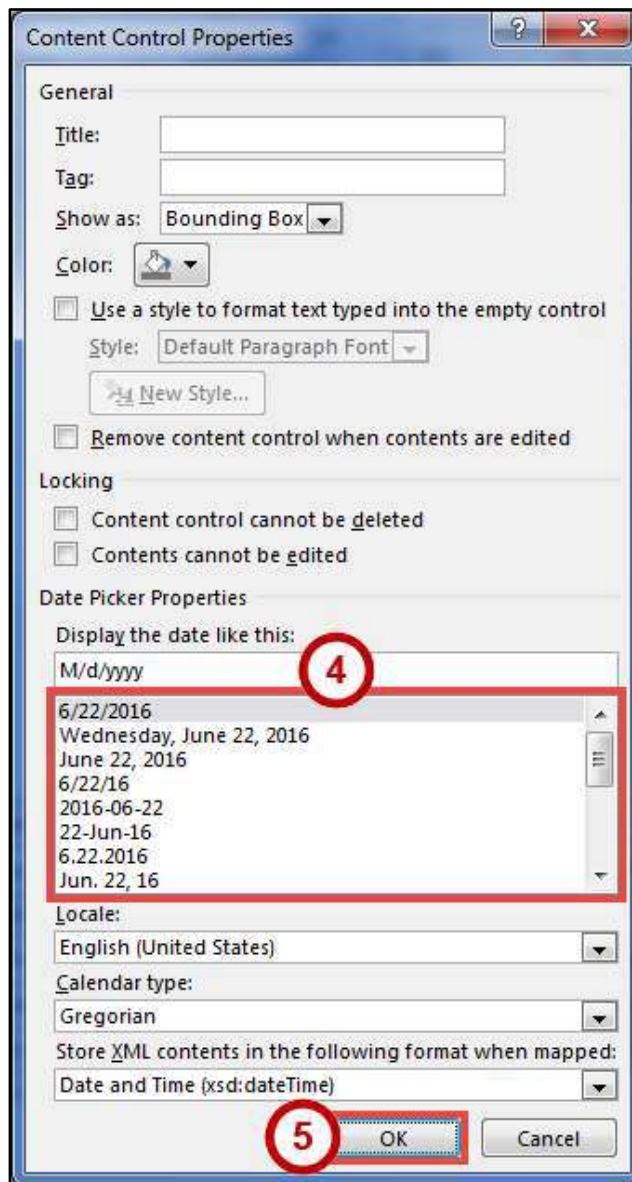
Content Control Properties

?

X

General

Title:

Tag:

Show as: Bounding Box

Color:

Use a style to format text typed into the empty control

Style: Default Paragraph Font

New Style...

Remove content control when contents are edited

Locking

Content control cannot be deleted

Contents cannot be edited

Date Picker Properties

Display the date like this:

M/d/yyyy

4

6/22/2016
Wednesday, June 22, 2016
June 22, 2016
6/22/16
2016-06-22
22-Jun-16
6.22.2016
Jun. 22, 16

Locale:

English (United States)

Calendar type:

Gregorian

Store XML contents in the following format when mapped:

Date and Time (xsd:dateTime)

5

OK

Cancel